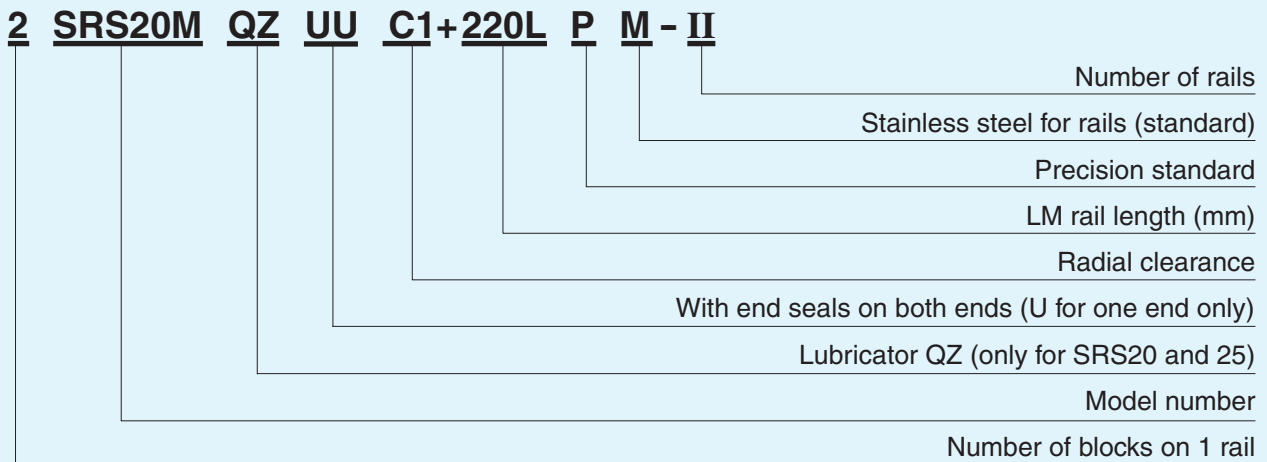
2 SRS20M QZ UU C1+220L P M – II

Number of rails

Stainless steel for rails (standard)

Precision standard

LM rail length (mm)

Radial clearance

With end seals on both ends (U for one end only)

Lubricator QZ (only for SRS20 and 25)

Model number

Number of blocks on 1 rail